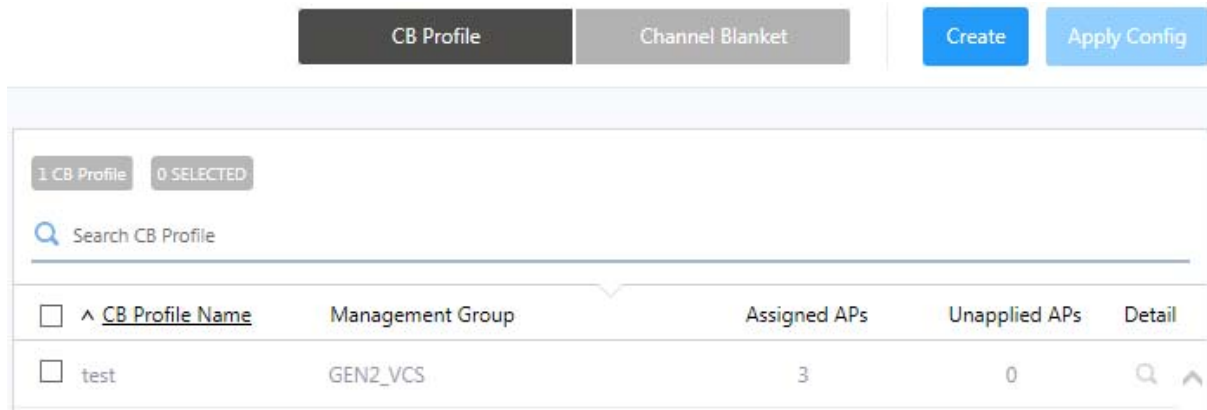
CB Profile | Channel Blanket | Create | Apply Config

1 CB Profile | 0 SELECTED

Search CB Profile

| CB Profile Name | Management Group | Assigned APs | Unapplied APs | Detail |
|---|---|---|---|---|
| test | GEN2_VCS | 3 | 0 | |